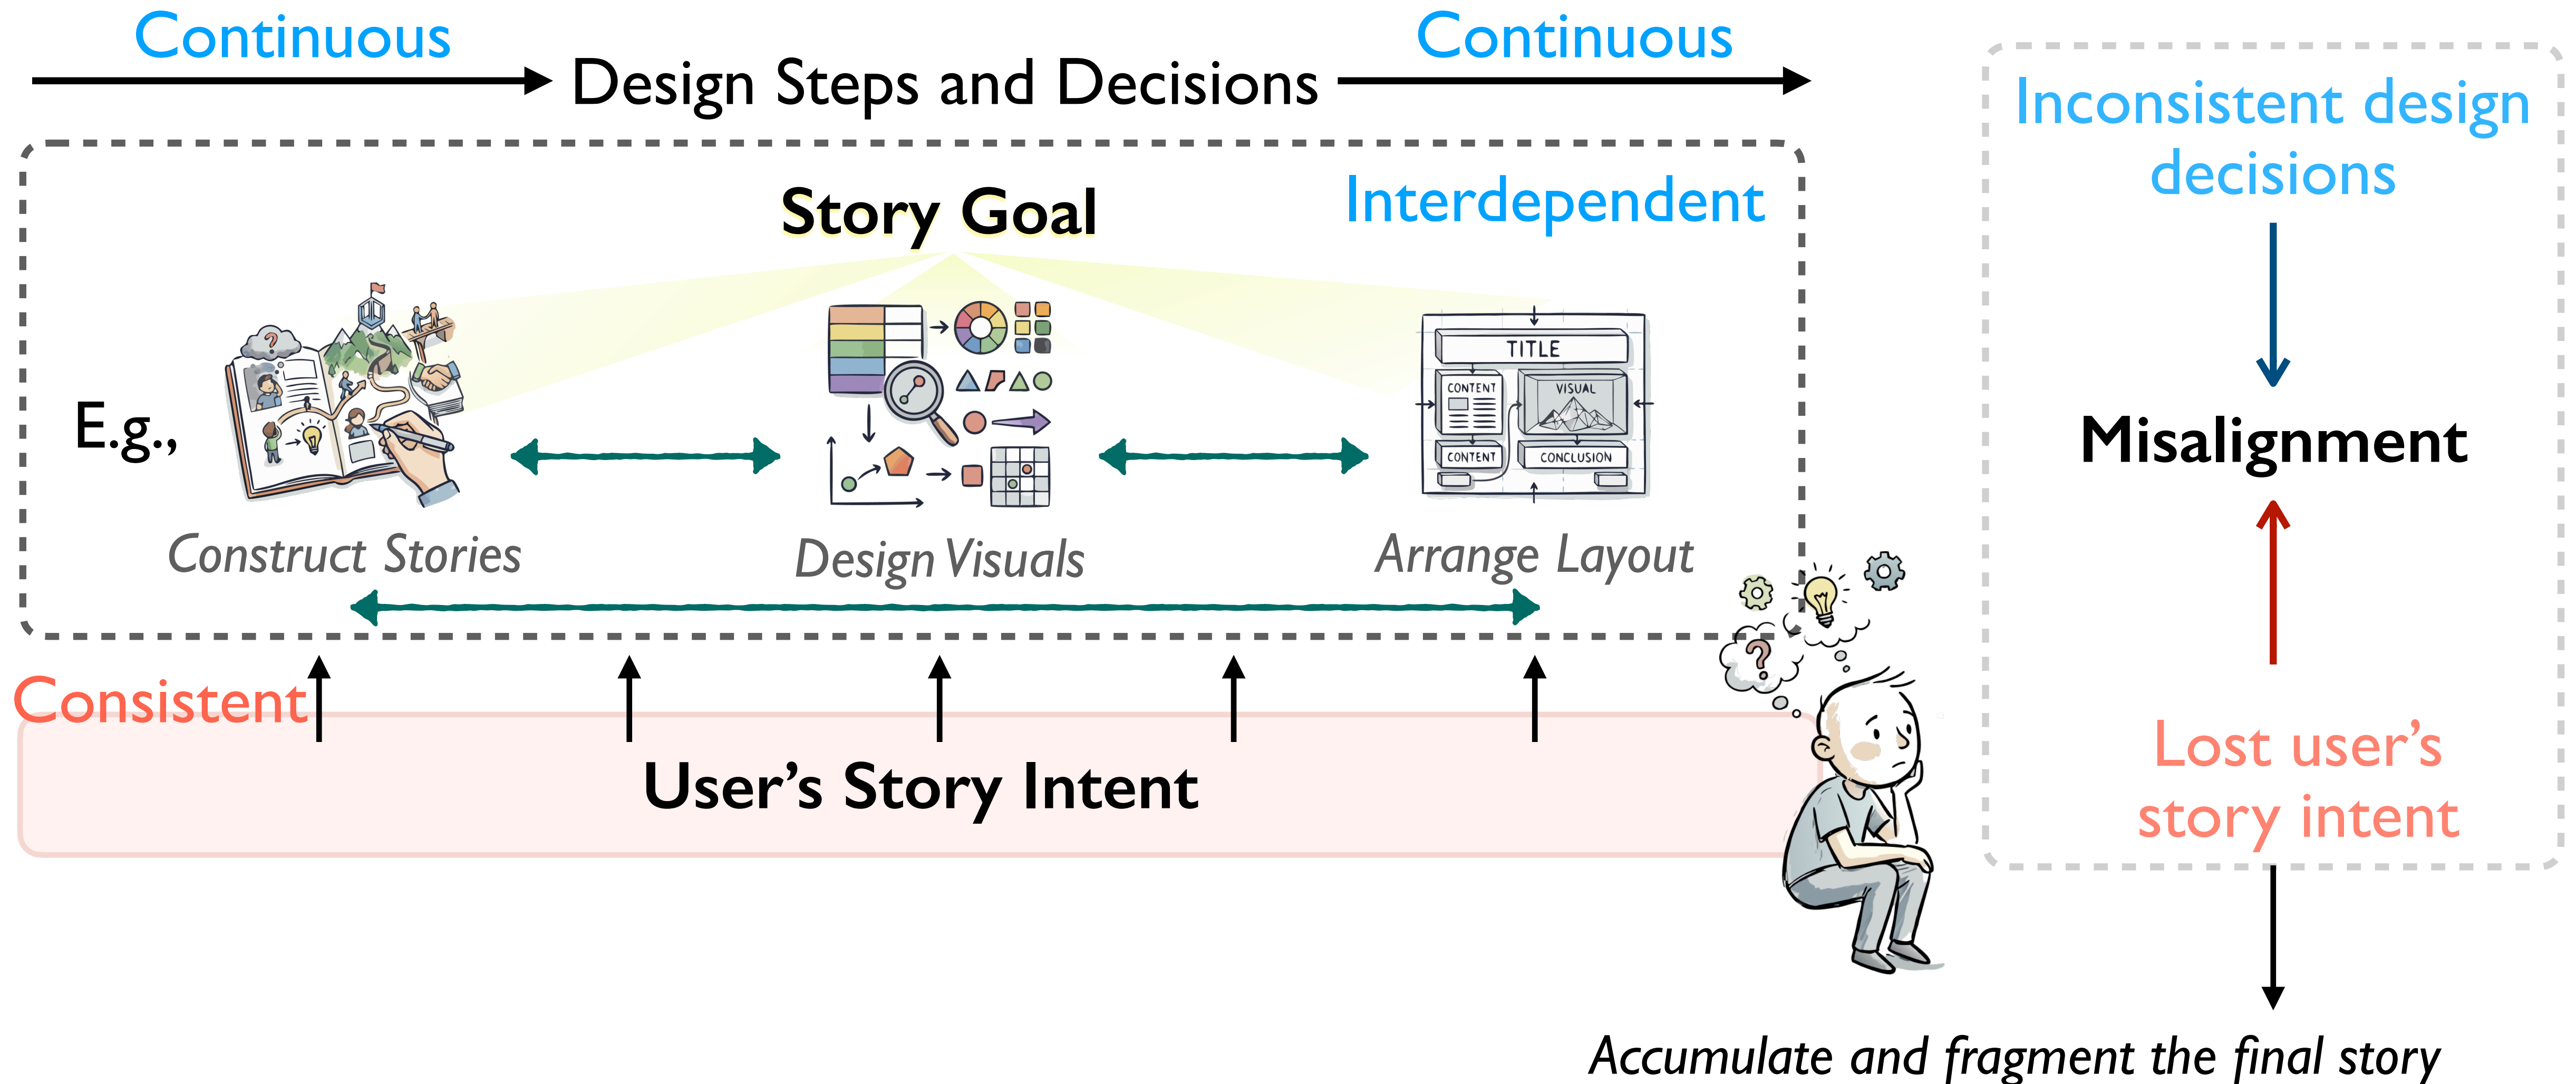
Continuous
Design Steps and Decisions
Continuous

Story Goal
Interdependent

E.g.,

TITLE
CONTENT
VISUAL
CONTENT
CONCLUSION

Construct Stories
Design Visuals
Arrange Layout

Consistent
User's Story Intent

Inconsistent design decisions
Misalignment
Lost user's story intent

Accumulate and fragment the final story